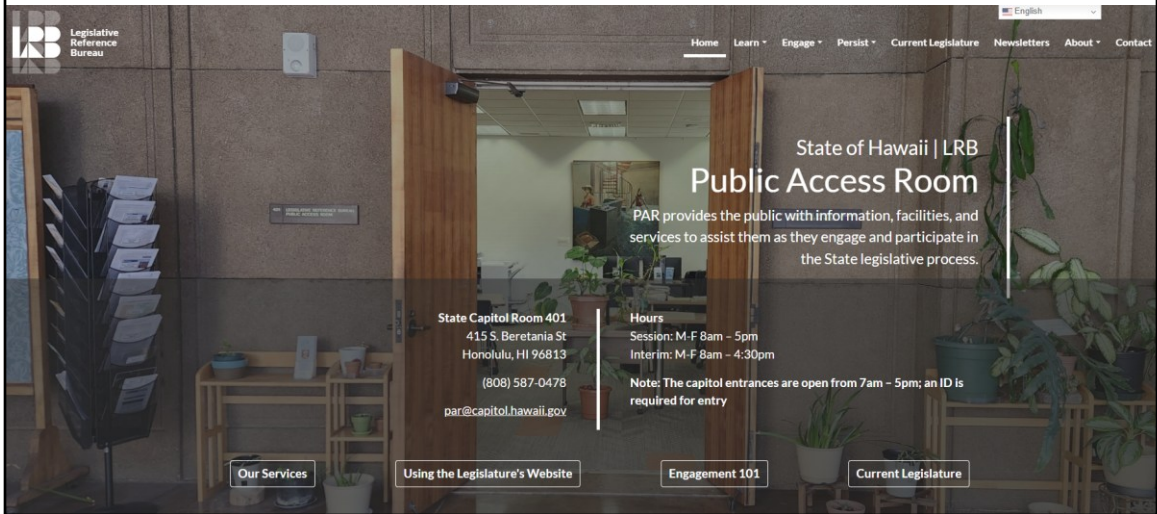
LRB Legislative Reference Bureau

English

Home Learn Engage Persist Current Legislature Newsletters About Contact

State of Hawaii | LRB

Public Access Room

PAR provides the public with information, facilities, and services to assist them as they engage and participate in the State legislative process.

State Capitol Room 401
415 S. Beretania St
Honolulu, HI 96813

(808) 587-0478

par@capitol.hawaii.gov

Hours
Session: M-F 8am – 5pm
Interim: M-F 8am – 4:30pm

Note: The capitol entrances are open from 7am – 5pm; an ID is required for entry

Our Services

Using the Legislature's Website

Engagement 101

Current Legislature